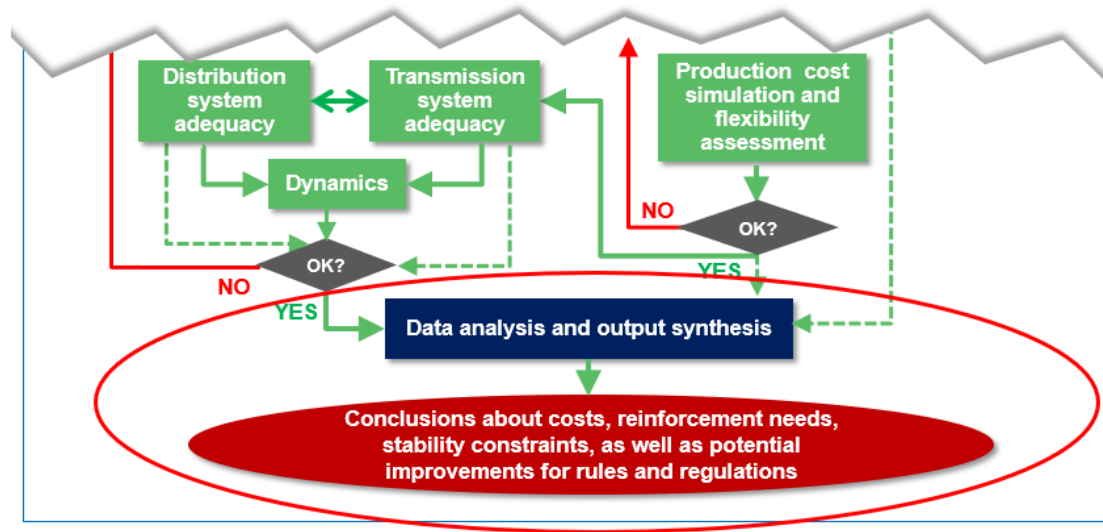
Distribution system adequacy

Transmission system adequacy

Production cost simulation and flexibility assessment

Dynamics

NO

OK?

OK?

NO

YES

YES

Data analysis and output synthesis

Conclusions about costs, reinforcement needs, stability constraints, as well as potential improvements for rules and regulations